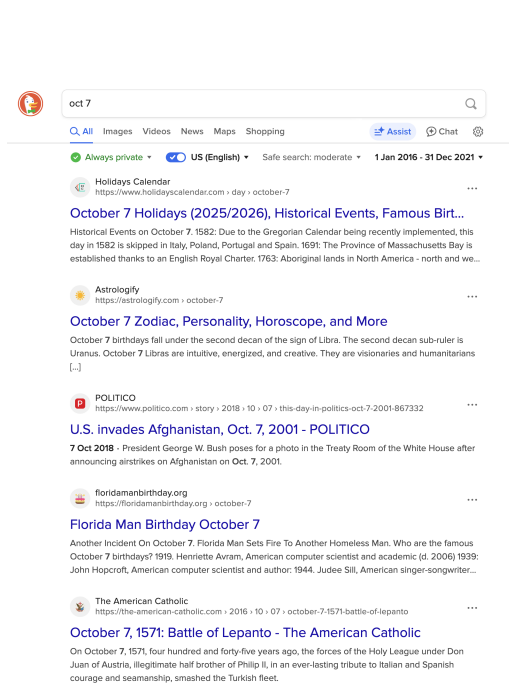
oct 7

All Images Videos News Maps Shopping Assist Chat

Always private US (English) Safe search: moderate 1 Jan 2016 - 31 Dec 2021

Holidays Calendar
https://www.holidayscalendar.com › day › october-7

October 7 Holidays (2025/2026), Historical Events, Famous Birt...

Historical Events on October 7. 1582: Due to the Gregorian Calendar being recently implemented, this day in 1582 is skipped in Italy, Poland, Portugal and Spain. 1691: The Province of Massachusetts Bay is established thanks to an English Royal Charter. 1763: Aboriginal lands in North America - north and we...

Astrologify
https://astrologify.com › october-7

October 7 Zodiac, Personality, Horoscope, and More

October 7 birthdays fall under the second decan of the sign of Libra. The second decan sub-ruler is Uranus. October 7 Libras are intuitive, energized, and creative. They are visionaries and humanitarians [...]

POLITICO
https://www.politico.com › story › 2018 › 10 › 07 › this-day-in-politics-oct-7-2001-867332

U.S. invades Afghanistan, Oct. 7, 2001 - POLITICO

7 Oct 2018 - President George W. Bush poses for a photo in the Treaty Room of the White House after announcing airstrikes on Afghanistan on Oct. 7, 2001.

floridamanbirthday.org
https://floridamanbirthday.org › october-7

Florida Man Birthday October 7

Another Incident On October 7. Florida Man Sets Fire To Another Homeless Man. Who are the famous October 7 birthdays? 1919. Henriette Avram, American computer scientist and academic (d. 2006) 1939: John Hopcroft, American computer scientist and author: 1944. Judee Sill, American singer-songwriter...

The American Catholic
https://the-american-catholic.com › 2016 › 10 › 07 › october-7-1571-battle-of-lepanto

October 7, 1571: Battle of Lepanto - The American Catholic

On October 7, 1571, four hundred and forty-five years ago, the forces of the Holy League under Don Juan of Austria, illegitimate half brother of Philip II, in an ever-lasting tribute to Italian and Spanish courage and seamanship, smashed the Turkish fleet.